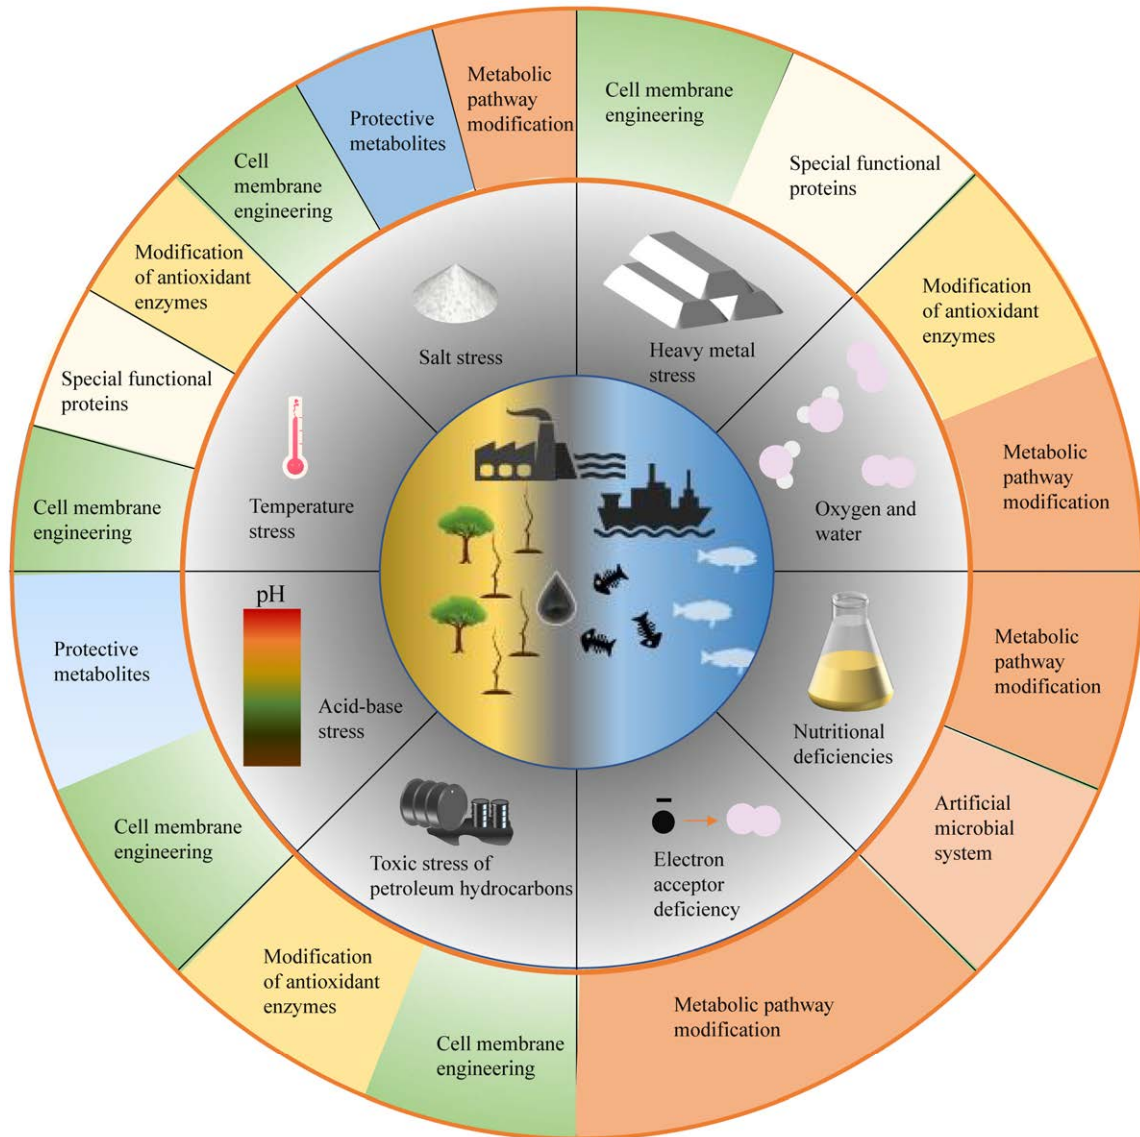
Metabolic pathway modification

Protective metabolites

Cell membrane engineering

Modification of antioxidant enzymes

Special functional proteins

Cell membrane engineering

Cell membrane engineering

Special functional proteins

Modification of antioxidant enzymes

Metabolic pathway modification

Salt stress

Heavy metal stress

Temperature stress

Oxygen and water

pH

Acid-base stress

Nutritional deficiencies

Toxic stress of petroleum hydrocarbons

Electron acceptor deficiency

Protective metabolites

Metabolic pathway modification

Cell membrane engineering

Artificial microbial system

Modification of antioxidant enzymes

Cell membrane engineering

Metabolic pathway modification